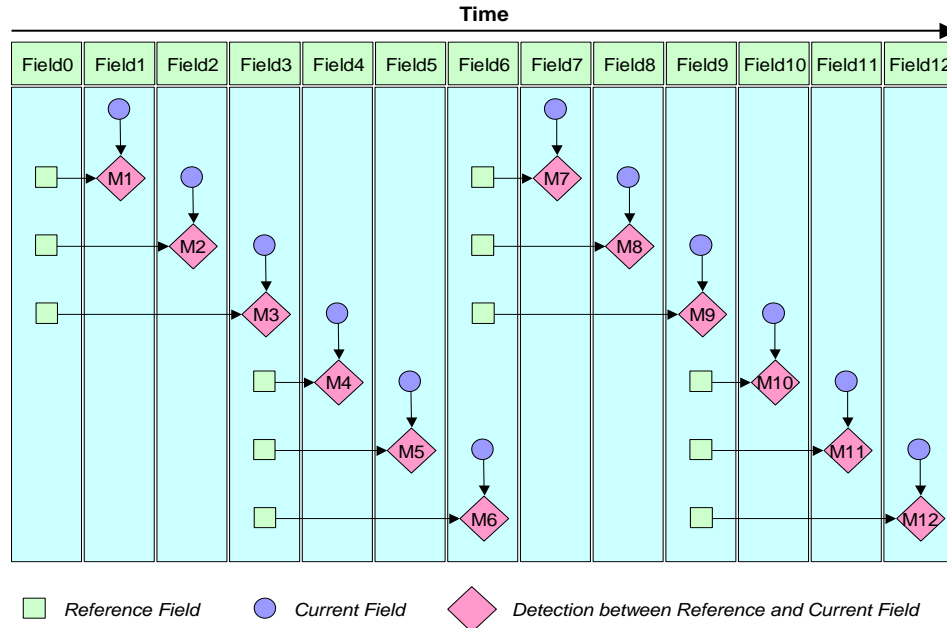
Time

| Field0 | Field1 | Field2 | Field3 | Field4 | Field5 | Field6 | Field7 | Field8 | Field9 | Field10 | Field11 | Field12 |
|---|---|---|---|---|---|---|---|---|---|---|---|---|

M1
M2
M3
M4
M5
M6
M7
M8
M9
M10
M11
M12

Reference Field
Current Field
Detection between Reference and Current Field